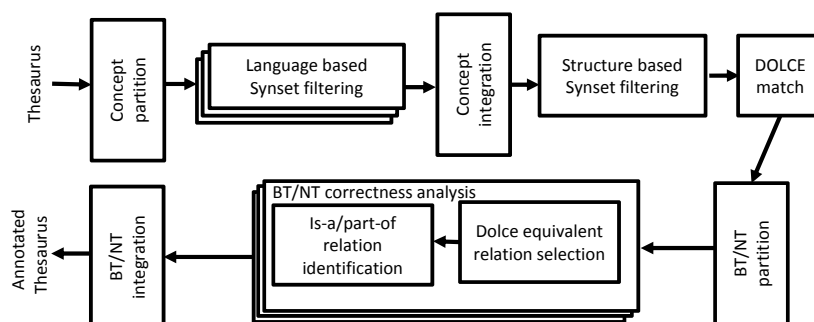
Thesaurus

Concept partition

Language based Synset filtering

Concept integration

Structure based Synset filtering

DOLCE match

BT/NT partition

BT/NT correctness analysis

Dolce equivalent relation selection

Is-a/part-of relation identification

BT/NT integration

Annotated Thesaurus